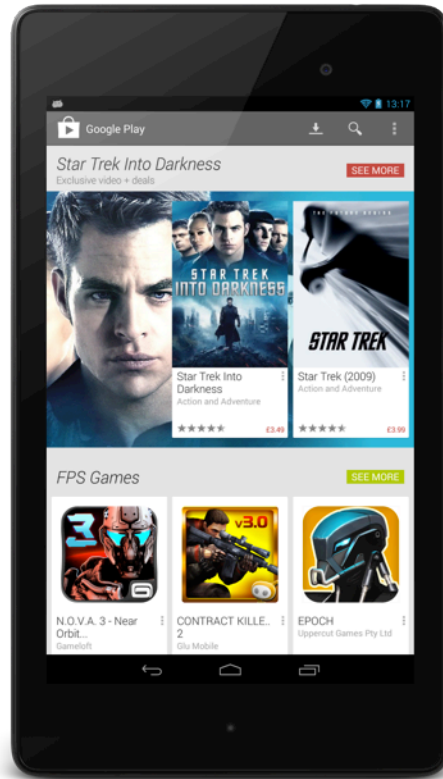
13:17

Google Play

Star Trek Into Darkness
Exclusive video + deals

SEE MORE

STAR TREK INTO DARKNESS

THE FUTURE BEGINS
STAR TREK

Star Trek Into Darkness
Action and Adventure
£3.49

Star Trek (2009)
Action and Adventure
£3.99

FPS Games

SEE MORE

3

v3.0

N.O.V.A. 3 - Near Orbit...
Gameloft

CONTRACT KILLE... 2
Glu Mobile

EPOCH
Uppercut Games Pty Ltd